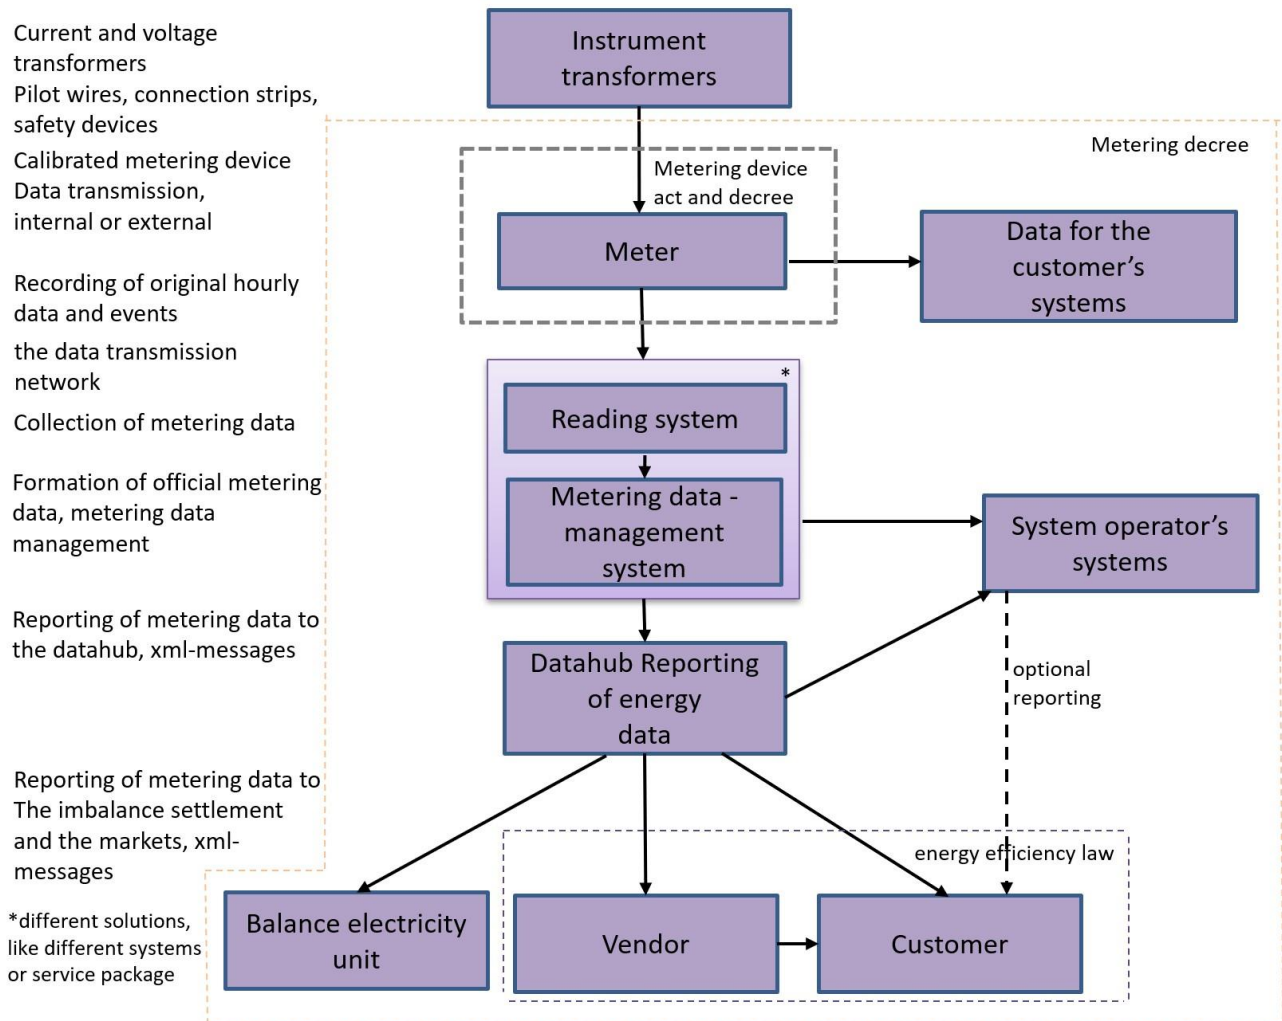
Current and voltage transformers
Pilot wires, connection strips, safety devices
Calibrated metering device
Data transmission, internal or external

Recording of original hourly data and events
the data transmission network
Collection of metering data

Formation of official metering data, metering data management

Reporting of metering data to the datahub, xml-messages

Reporting of metering data to The imbalance settlement and the markets, xml-messages

*different solutions, like different systems or service package

Instrument transformers

Metering decree

Metering device act and decree

Meter

Data for the customer's systems

*

Reading system

Metering data - management system

System operator's systems

Datahub Reporting of energy data

optional reporting

energy efficiency law

Balance electricity unit

Vendor

Customer